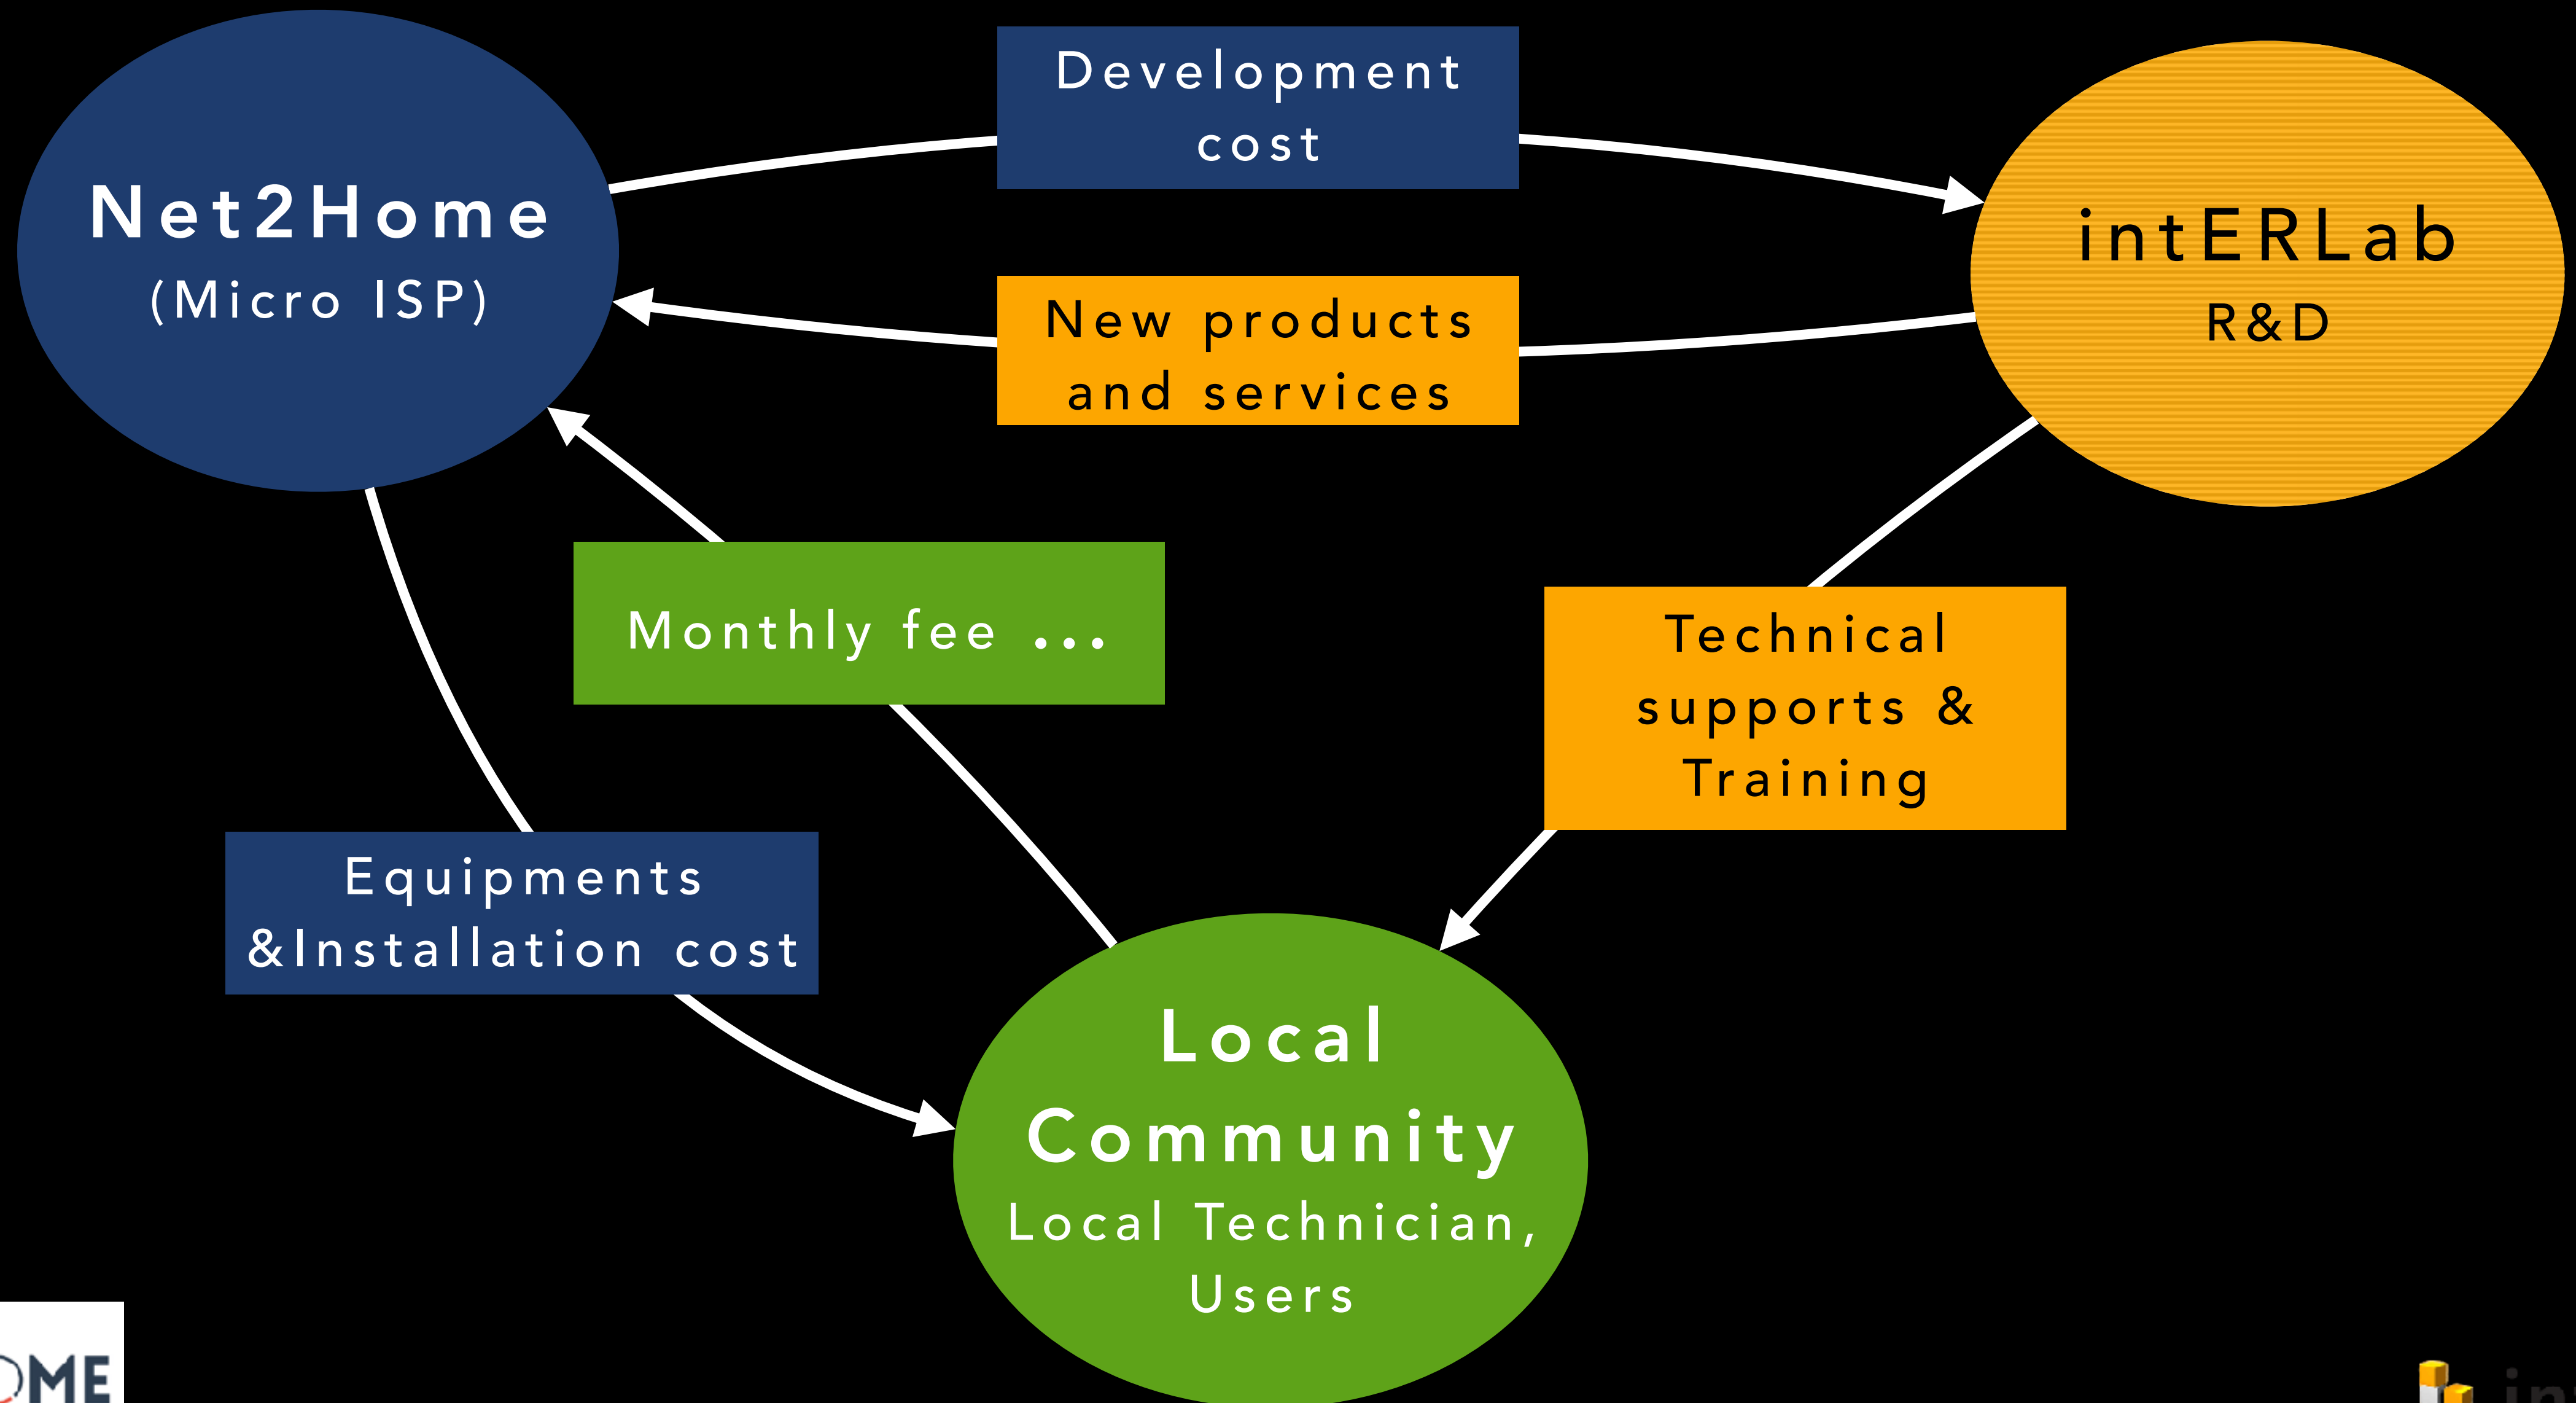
Net2Home
(Micro ISP)

Development cost

intERLab
R&D

New products and services

Monthly fee ...

Technical supports & Training

Equipments &Installation cost

Local Community
Local Technician, Users

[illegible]ME

in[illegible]